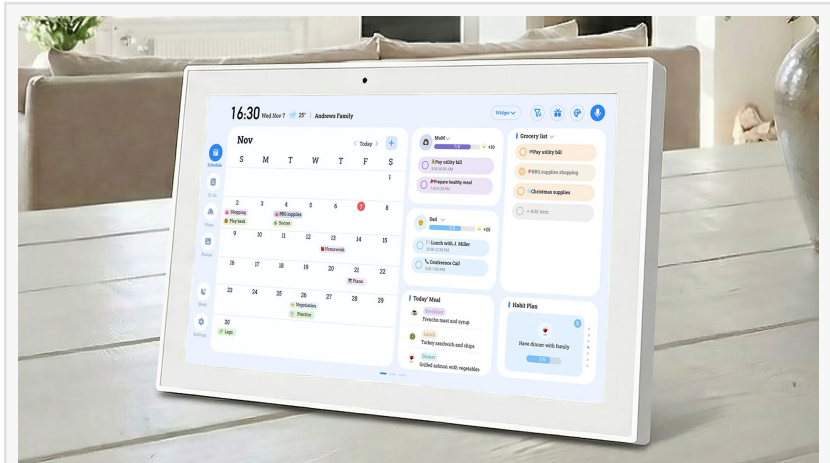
16:30 Wed Nov 7 25° | Andrews Family

Widget

Schedule

To do

Photo

Meals

Sleep

Settings

Nov

Today

+

S M T W T F S

1

2 3 4 5 6 7 8

Shopping

Play tank

BBQ supplies

Soccer

9 10 11 12 13 14 15

Homework

16 17 18 19 20 21 22

Piano

23 24 25 26 27 28 29

Vegetables

Practice

30

Lego

Mom

+10

Pay utility bill

Prepare healthy meal

Dad

+20

Lunch with J. Miller

Conference Call

Grocery list

Pay utility bill

BBQ supplies shopping

Christmas supplies

+ Add item

Today' Meal

Breakfast

French toast and syrup

Lunch

Turkey sandwich and chips

Dinner

Grilled salmon with vegetables

Habit Plus

Have dinner with family